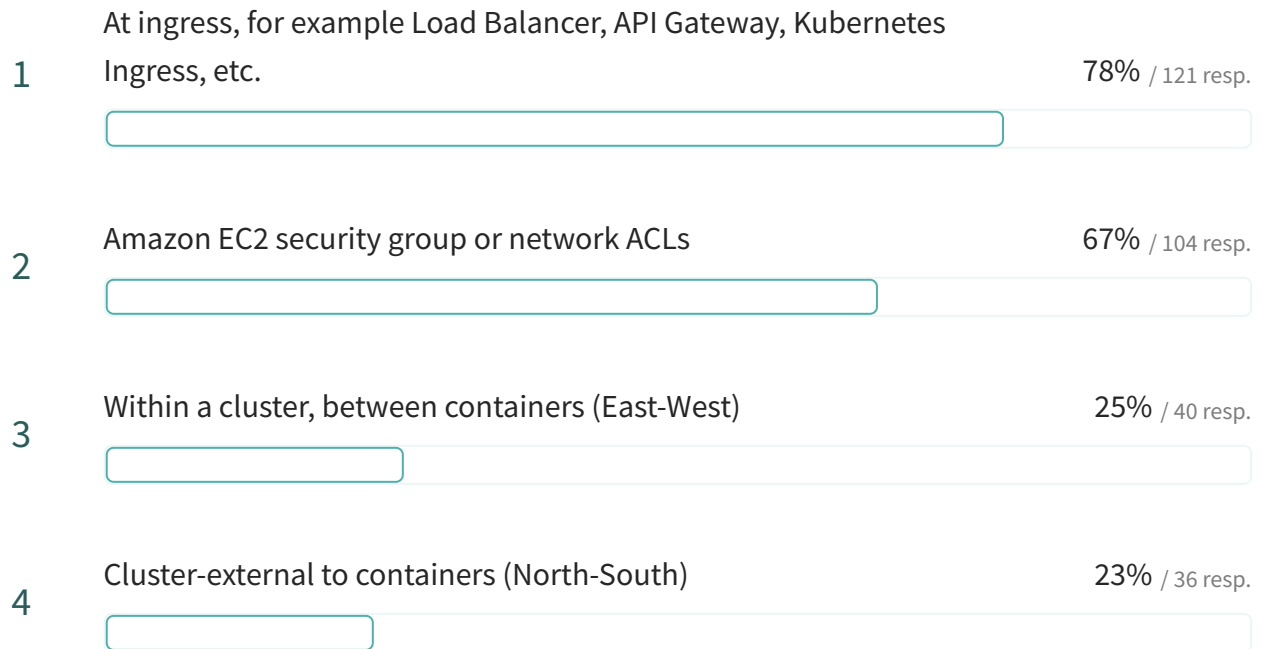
1 At ingress, for example Load Balancer, API Gateway, Kubernetes Ingress, etc. 78% / 121 resp.

2 Amazon EC2 security group or network ACLs 67% / 104 resp.

3 Within a cluster, between containers (East-West) 25% / 40 resp.

4 Cluster-external to containers (North-South) 23% / 36 resp.